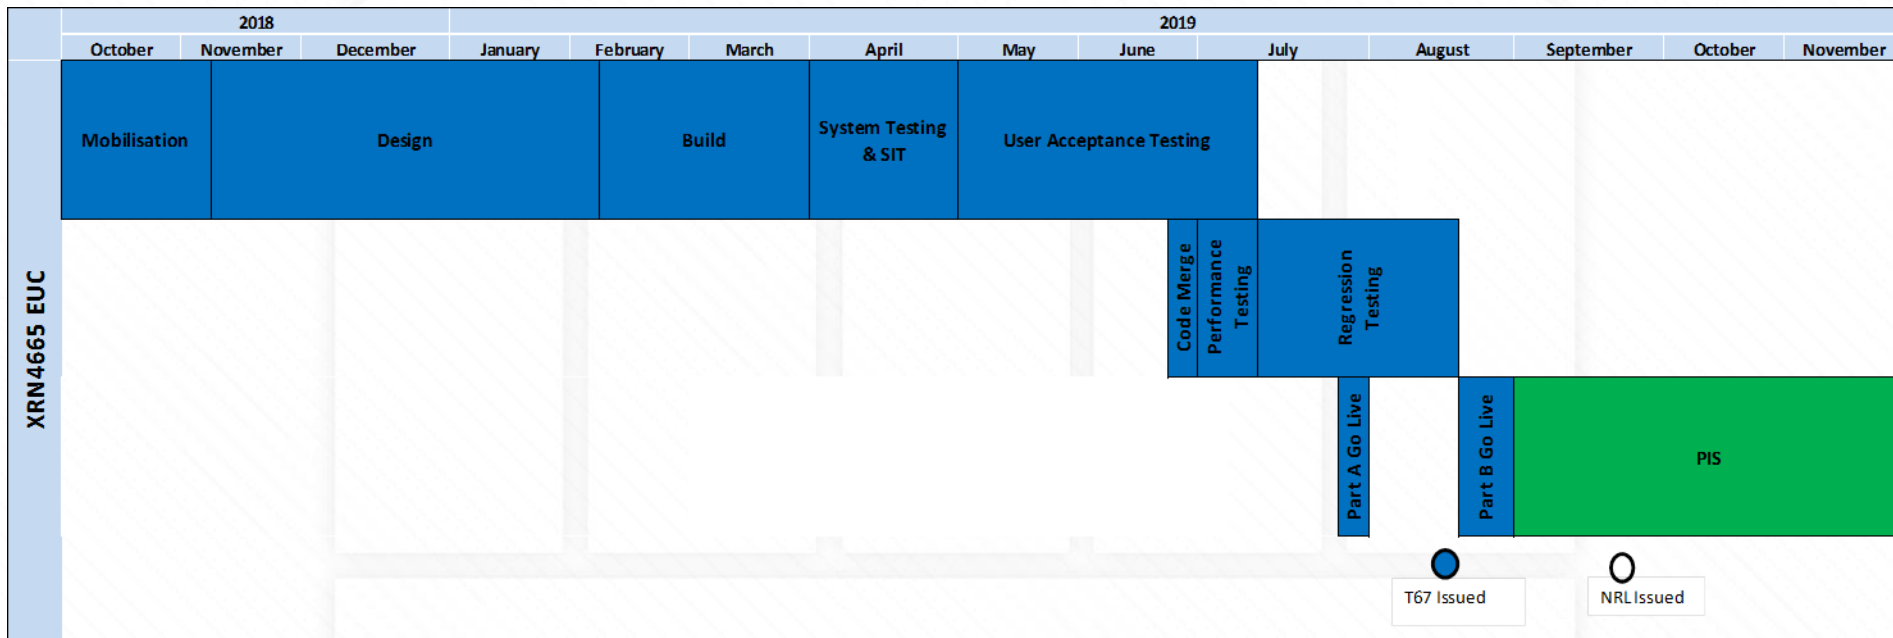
| | 2018 | | | 2019 | | | | | | | | | | |
|---|---|---|---|---|---|---|---|---|---|---|---|---|---|---|
| | October | November | December | January | February | March | April | May | June | July | August | September | October | November |

XRN4665 EUC

Mobilisation

Design

Build

System Testing & SIT

User Acceptance Testing

Code Merge

Performance Testing

Regression Testing

Part A Go Live

Part B Go Live

PIS

T67 Issued

NRL Issued